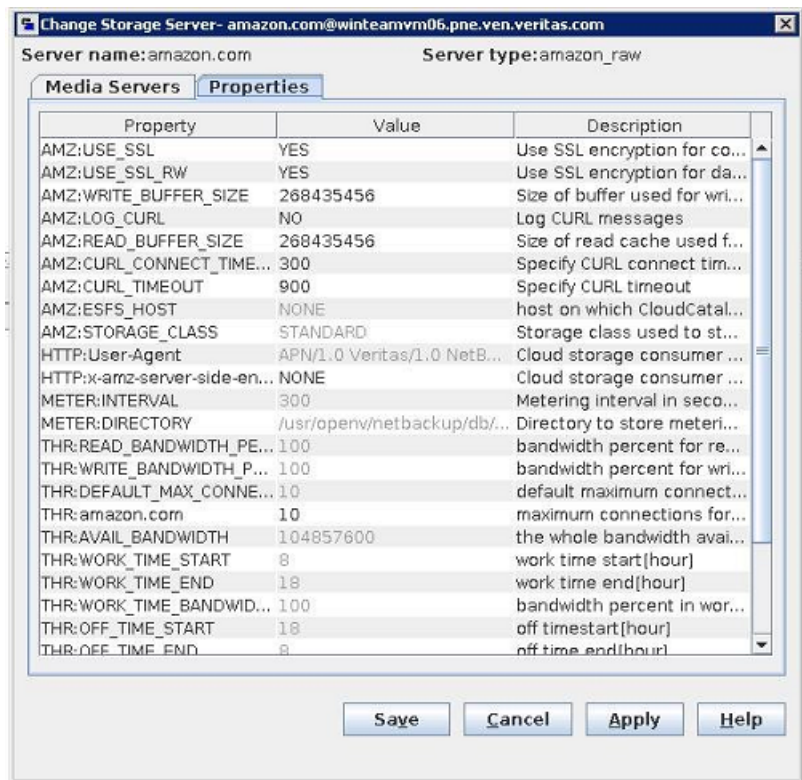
Change Storage Server- amazon.com@winteamvm06.pne.ven.veritas.com

Server name: amazon.com

Server type: amazon_raw

Media Servers | Properties

| Property | Value | Description |
|---|---|---|
| AMZ:USE_SSL | YES | Use SSL encryption for co... |
| AMZ:USE_SSL_RW | YES | Use SSL encryption for da... |
| AMZ:WRITE_BUFFER_SIZE | 268435456 | Size of buffer used for wri... |
| AMZ:LOG_CURL | NO | Log CURL messages |
| AMZ:READ_BUFFER_SIZE | 268435456 | Size of read cache used f... |
| AMZ:CURL_CONNECT_TIME... | 300 | Specify CURL connect tim... |
| AMZ:CURL_TIMEOUT | 900 | Specify CURL timeout |
| AMZ:ESFS_HOST | NONE | host on which CloudCatal... |
| AMZ:STORAGE_CLASS | STANDARD | Storage class used to st... |
| HTTP:User-Agent | APN/1.0 Veritas/1.0 NetB... | Cloud storage consumer ... |
| HTTP:x-amz-server-side-en... | NONE | Cloud storage consumer ... |
| METER:INTERVAL | 300 | Metering interval in seco... |
| METER:DIRECTORY | /usr/openv/netbackup/db/... | Directory to store meteri... |
| THR:READ_BANDWIDTH_PE... | 100 | bandwidth percent for re... |
| THR:WRITE_BANDWIDTH_P... | 100 | bandwidth percent for wri... |
| THR:DEFAULT_MAX_CONNE... | 10 | default maximum connect... |
| THR:amazon.com | 10 | maximum connections for... |
| THR:AVAIL_BANDWIDTH | 104857600 | the whole bandwidth avai... |
| THR:WORK_TIME_START | 8 | work time start[hour] |
| THR:WORK_TIME_END | 18 | work time end[hour] |
| THR:WORK_TIME_BANDWID... | 100 | bandwidth percent in wor... |
| THR:OFF_TIME_START | 18 | off timestart[hour] |
| THR:OFF_TIME_END | 8 | off time end[hour] |

Save | Cancel | Apply | Help